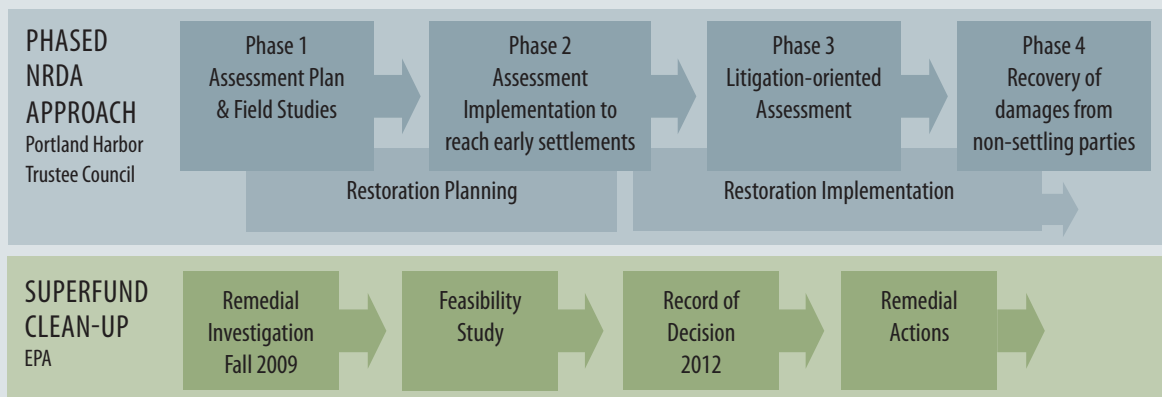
PHASED NRDA APPROACH
Portland Harbor Trustee Council

Phase 1
Assessment Plan & Field Studies

Phase 2
Assessment Implementation to reach early settlements

Phase 3
Litigation-oriented Assessment

Phase 4
Recovery of damages from non-settling parties

Restoration Planning

Restoration Implementation

SUPERFUND CLEAN-UP
EPA

Remedial Investigation Fall 2009

Feasibility Study

Record of Decision 2012

Remedial Actions